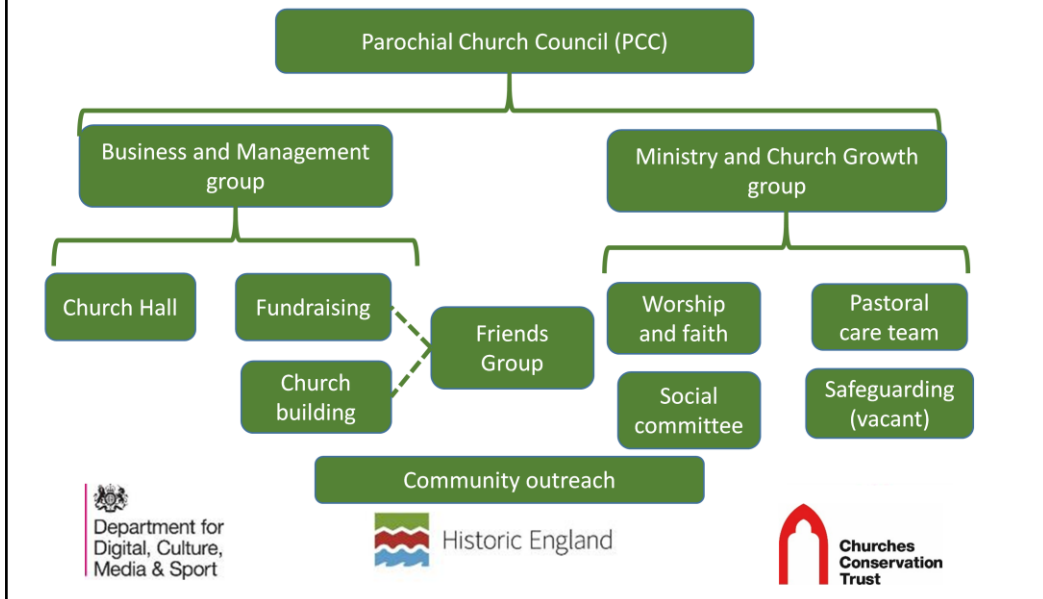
Parochial Church Council (PCC)

Business and Management group

Ministry and Church Growth group

Church Hall

Fundraising

Friends Group

Church building

Worship and faith

Pastoral care team

Social committee

Safeguarding (vacant)

Community outreach

Department for Digital, Culture, Media & Sport

Historic England

Churches Conservation Trust